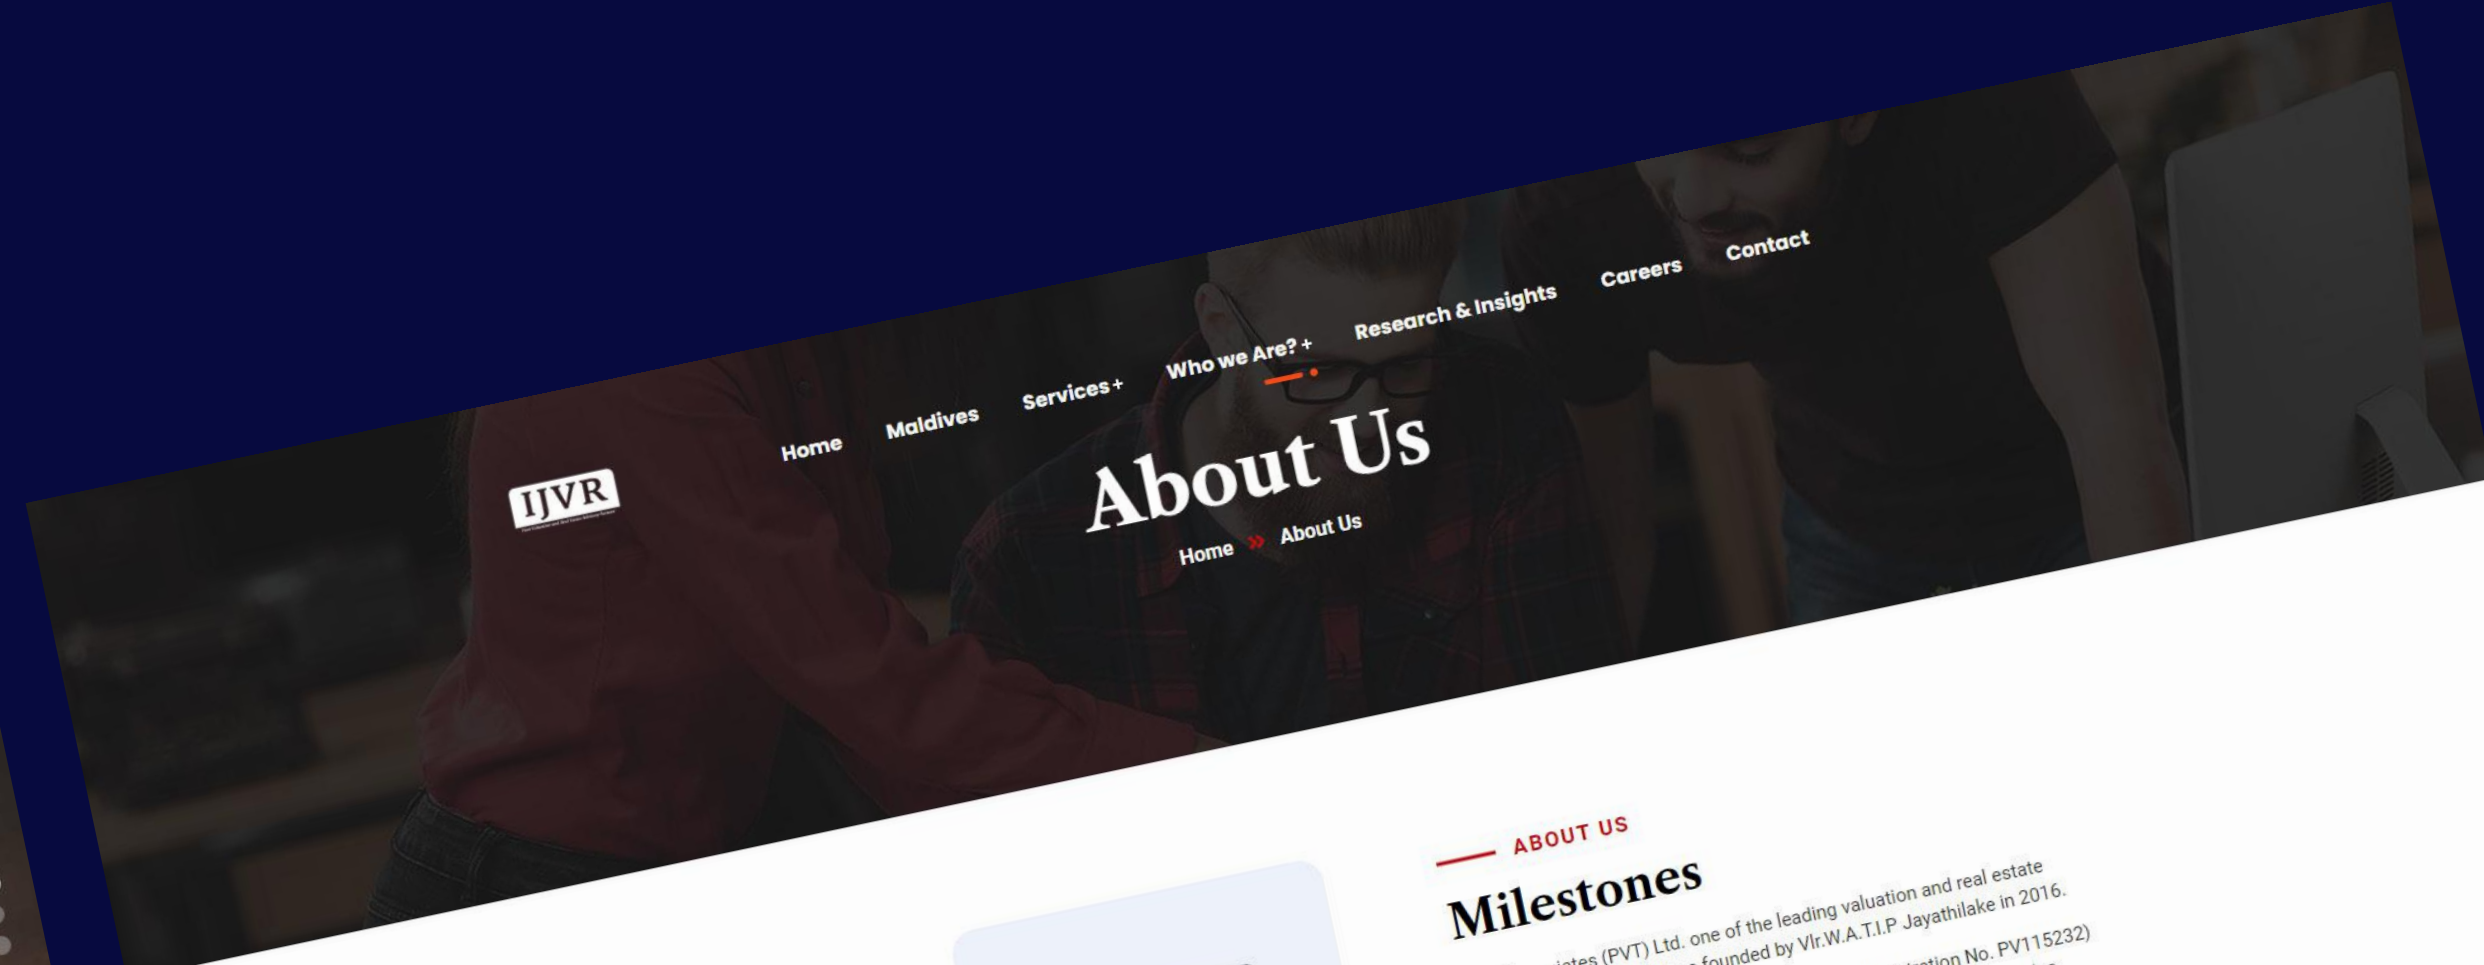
IJVR

Home Maldives Services + Who we Are? + Research & Insights Careers Contact

About Us

Home » About Us

ABOUT US

Milestones

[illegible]iates (PVT) Ltd. one of the leading valuation and real estate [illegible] founded by Vlr.W.A.T.I.P Jayathilake in 2016. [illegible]ation No. PV115232)